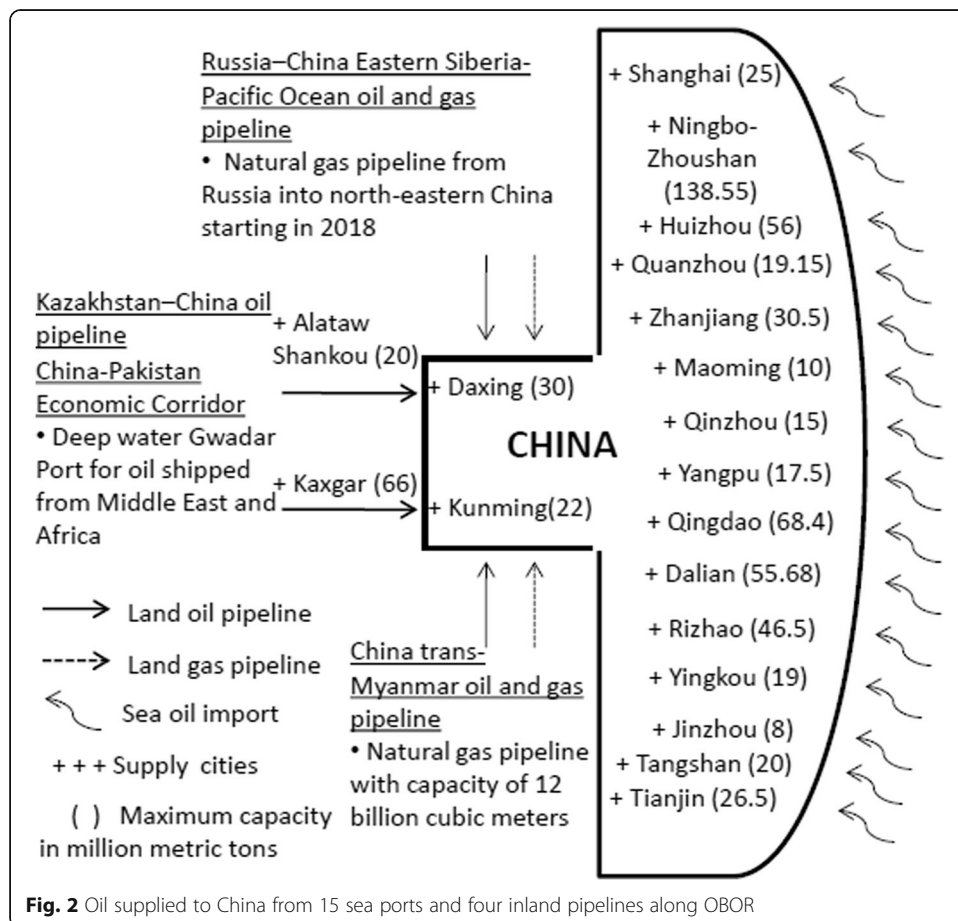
Russia–China Eastern Siberia-Pacific Ocean oil and gas pipeline
• Natural gas pipeline from Russia into north-eastern China starting in 2018

Kazakhstan–China oil pipeline
China-Pakistan Economic Corridor
• Deep water Gwadar Port for oil shipped from Middle East and Africa

+ Alataw Shankou (20)
+ Kaxgar (66)
+ Daxing (30)
CHINA
+ Kunming(22)

+ Shanghai (25)
+ Ningbo-Zhoushan (138.55)
+ Huizhou (56)
+ Quanzhou (19.15)
+ Zhanjiang (30.5)
+ Maoming (10)
+ Qinzhou (15)
+ Yangpu (17.5)
+ Qingdao (68.4)
+ Dalian (55.68)
+ Rizhao (46.5)
+ Yingkou (19)
+ Jinzhou (8)
+ Tangshan (20)
+ Tianjin (26.5)

Land oil pipeline
Land gas pipeline
Sea oil import
+ + + Supply cities
( ) Maximum capacity in million metric tons

China trans-Myanmar oil and gas pipeline
• Natural gas pipeline with capacity of 12 billion cubic meters

Fig. 2 Oil supplied to China from 15 sea ports and four inland pipelines along OBOR